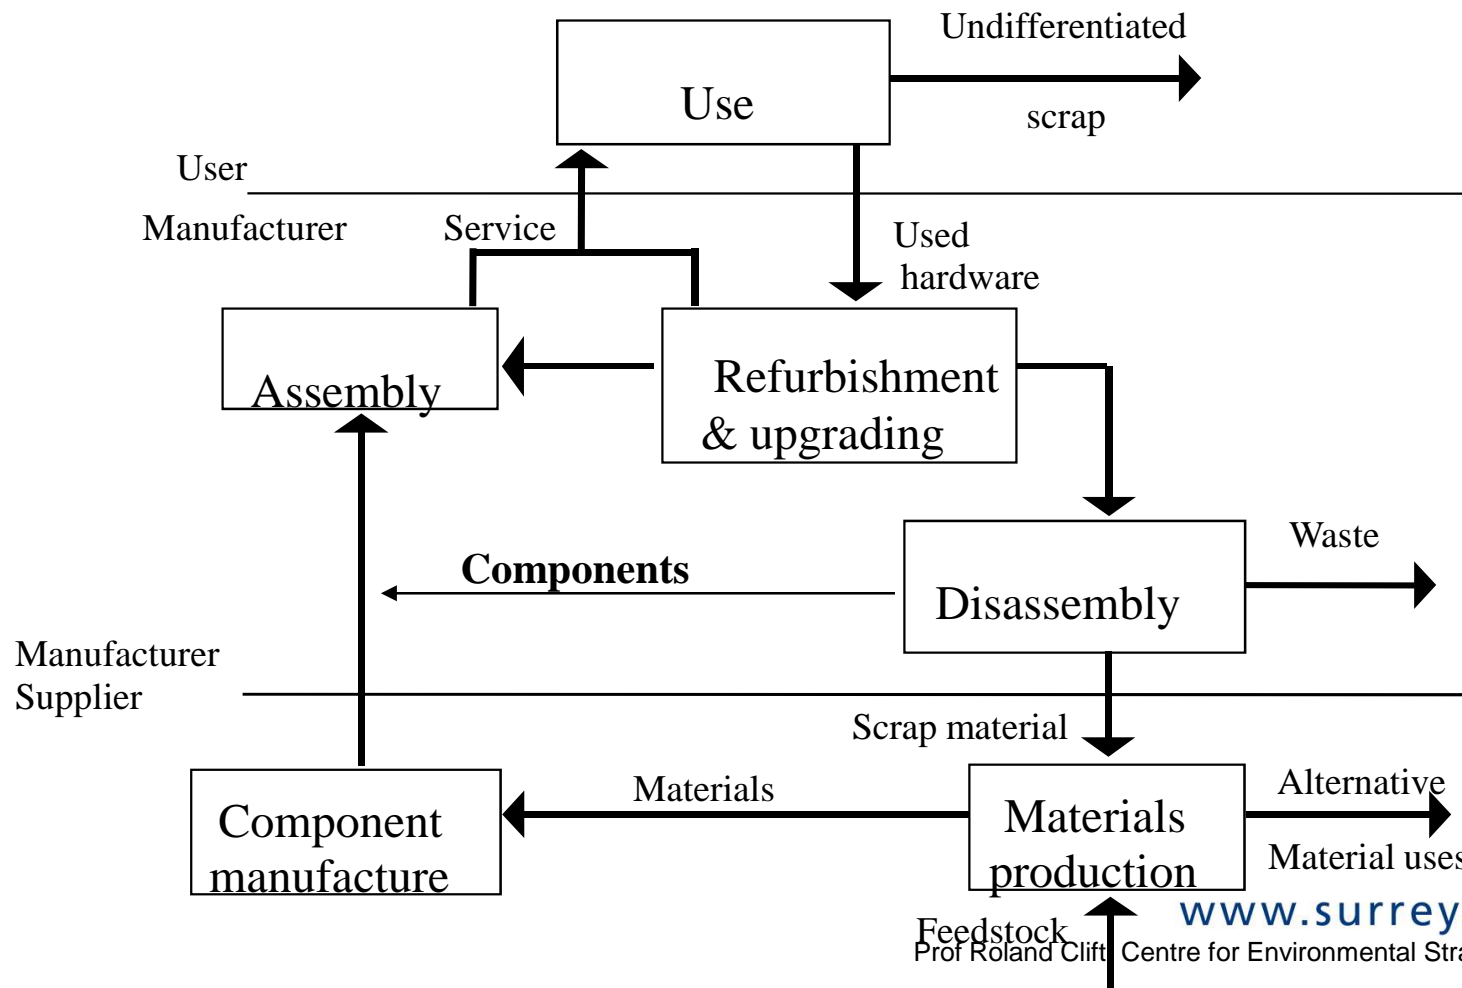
Undifferentiated

Use

scrap

User

Manufacturer

Service

Used hardware

Assembly

Refurbishment & upgrading

Waste

Components

Disassembly

Manufacturer Supplier

Scrap material

Materials

Alternative

Component manufacture

Materials production

Material uses

Feedstock

www.surrey

Prof Roland Clift Centre for Environmental Stra